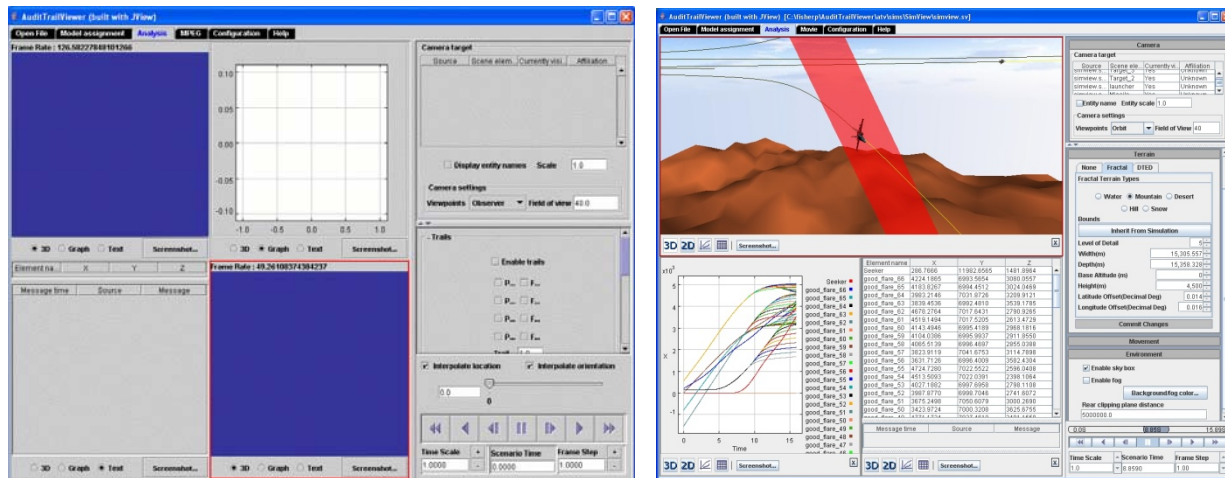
AuditTrailViewer (built with JView)

Open File | Model assignment | Analysis | MPEG | Configuration | Help

Frame Rate : 126.582278481012​66

0.10
0.05
0.00
-0.05
-0.10
-1.0 -0.5 0.0 0.5 1.0

3D Graph Text Screenshot...
3D Graph Text Screenshot...

Camera target
| Source | Scene elem... | Currently visi... | Affiliation |
|---|---|---|---|

Display entity names Scale 1.0

Camera settings
Viewpoints Observer Field of view 40.0

- Trails
Enable trails

| Element na... | X | Y | Z |
|---|---|---|---|

| Message time | Source | Message |
|---|---|---|

Frame Rate : 49.26108374384237

Interpolate location Interpolate orientation
0.0
0

Time Scale 1.0000 Scenario Time 0.0000 Frame Step 1.0000

3D Graph Text Screenshot...
3D Graph Text Screenshot...

AuditTrailViewer (built with JView) [C:\fisherp\AuditTrailViewer\atv\sims\SimView\simview.sv]

Open File | Model assignment | Analysis | Movie | Configuration | Help

3D 2D Screenshot...

Camera
Camera target
| Source | Scene ele... | Currently vi... | Affiliation |
|---|---|---|---|
| simview.s... | Target_2 | Yes | Unknown |
| simview.s... | launcher | Yes | Unknown |

Entity name Entity scale 1.0
Camera settings
Viewpoints Orbit Field of View 40

Terrain
None Fractal DTED
Fractal Terrain Types
Water Mountain Desert
Hill Snow
Bounds
Inherit From Simulation
Level of Detail 5
Width(m) 15,305.557
Depth(m) 15,358.328
Base Altitude (m) 0
Height(m) 4,500
Latitude Offset(Decimal Deg) 0.014
Longitude Offset(Decimal Deg) 0.016
Commit Changes
Movement
Environment
Enable sky box
Enable fog
Background/fog color...
Rear clipping plane distance
5000000.0

x10^3
5 4 3 2 1 0 -1
X
0 5 10 15
Time

Seeker
good_flare_66
good_flare_65
good_flare_64
good_flare_63
good_flare_62
good_flare_61
good_flare_60
good_flare_59
good_flare_58
good_flare_57
good_flare_56
good_flare_55
good_flare_54
good_flare_53
good_flare_52
good_flare_51
good_flare_50
good_flare_49
good_flare_48
good_flare_47

| Element name | X | Y | Z |
|---|---|---|---|
| Seeker | 286.7666 | 11982.6585 | 1481.8964 |
| good_flare_66 | 4224.1865 | 6993.5654 | 3080.0557 |
| good_flare_65 | 4183.8267 | 6994.4512 | 3024.0469 |
| good_flare_64 | 3993.2146 | 7031.0726 | 3209.9121 |
| good_flare_63 | 3839.4536 | 6992.4810 | 3539.1785 |
| good_flare_62 | 4678.2764 | 7017.6431 | 2790.9265 |
| good_flare_61 | 4519.1494 | 7017.5205 | 2613.4728 |
| good_flare_60 | 4143.4946 | 6995.4189 | 2968.1816 |
| good_flare_59 | 4104.0386 | 6995.9937 | 2911.8550 |
| good_flare_58 | 4065.5139 | 6996.4697 | 2955.0398 |
| good_flare_57 | 3823.9119 | 7041.6753 | 3114.7898 |
| good_flare_56 | 3631.7126 | 6996.4009 | 3592.4304 |
| good_flare_55 | 4724.7280 | 7022.5522 | 2596.0498 |
| good_flare_54 | 4513.5093 | 7022.0391 | 2398.1064 |
| good_flare_53 | 4027.1882 | 6997.6958 | 2799.1108 |
| good_flare_52 | 3997.8770 | 6999.7046 | 2741.6072 |
| good_flare_51 | 3875.2498 | 7050.6079 | 3000.2690 |
| good_flare_50 | 3423.9724 | 7000.3208 | 3625.8755 |

| Message time | Source | Message |
|---|---|---|

3D 2D Screenshot...
3D 2D Screenshot...

0.00 8.859 15.890

Time Scale 1.0 Scenario Time 8.8590 Frame Step 1.00